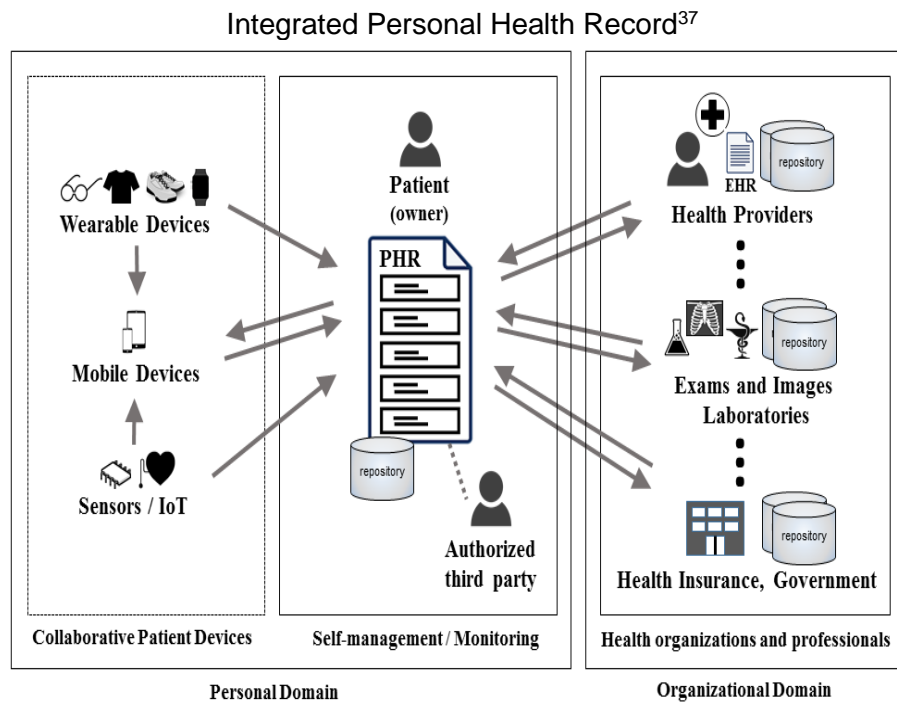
Integrated Personal Health Record$^{37}$

Wearable Devices

Mobile Devices

Sensors / IoT

Patient
(owner)

PHR

repository

Authorized third party

EHR

repository

Health Providers

repository

Exams and Images Laboratories

repository

Health Insurance, Government

Collaborative Patient Devices

Self-management / Monitoring

Health organizations and professionals

Personal Domain

Organizational Domain